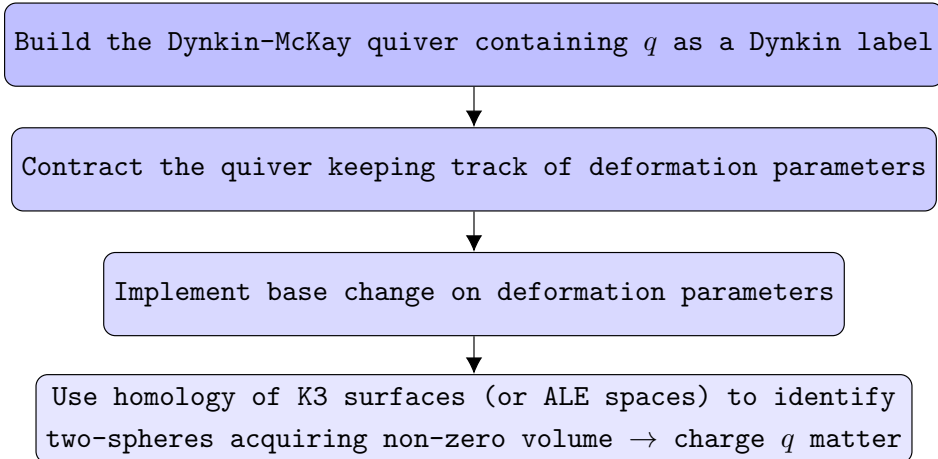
Build the Dynkin-McKay quiver containing $q$ as a Dynkin label

Contract the quiver keeping track of deformation parameters

Implement base change on deformation parameters

Use homology of K3 surfaces (or ALE spaces) to identify two-spheres acquiring non-zero volume $\rightarrow$ charge $q$ matter